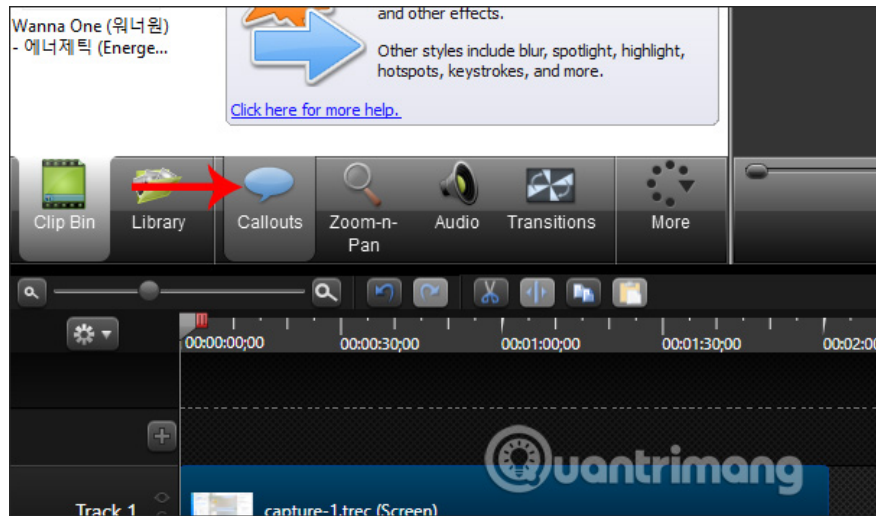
Wanna One (워너원) - 에너제틱 (Energe...

and other effects.

Other styles include blur, spotlight, highlight, hotspots, keystrokes, and more.

Click here for more help.

Clip Bin
Library
Callouts
Zoom-n-Pan
Audio
Transitions
More

00:00:00;00
00:00:30;00
00:01:00;00
00:01:30;00
00:02:0

Track 1
capture-1.trec (Screen)

uantrimang